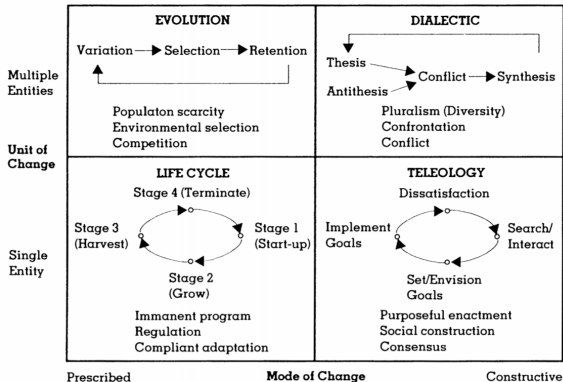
Multiple Entities

EVOLUTION

Variation → Selection → Retention

Populaton scarcity
Environmental selection
Competition

DIALECTIC

Thesis
Antithesis
Conflict → Synthesis

Pluralism (Diversity)
Confrontation
Conflict

Unit of Change

Single Entity

LIFE CYCLE

Stage 4 (Terminate)
Stage 3 (Harvest)
Stage 1 (Start-up)
Stage 2 (Grow)

Immanent program
Regulation
Compliant adaptation

TELEOLOGY

Dissatisfaction
Implement Goals
Search/ Interact
Set/Envision Goals

Purposeful enactment
Social construction
Consensus

Prescribed

Mode of Change

Constructive